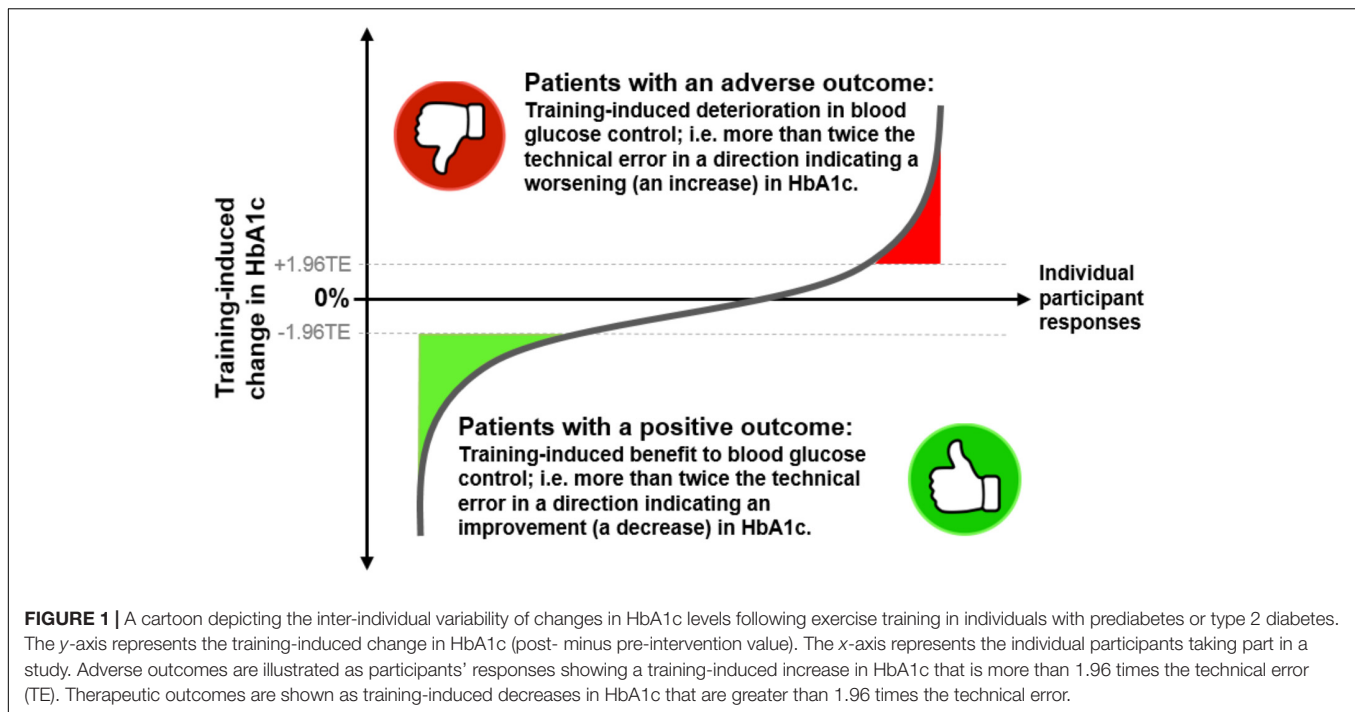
Patients with an adverse outcome:
Training-induced deterioration in blood glucose control; i.e. more than twice the technical error in a direction indicating a worsening (an increase) in HbA1c.

Training-induced change in HbA1c

+1.96TE
0%
-1.96TE

Individual participant responses

Patients with a positive outcome:
Training-induced benefit to blood glucose control; i.e. more than twice the technical error in a direction indicating an improvement (a decrease) in HbA1c.

**FIGURE 1 |** A cartoon depicting the inter-individual variability of changes in HbA1c levels following exercise training in individuals with prediabetes or type 2 diabetes. The *y*-axis represents the training-induced change in HbA1c (post- minus pre-intervention value). The *x*-axis represents the individual participants taking part in a study. Adverse outcomes are illustrated as participants' responses showing a training-induced increase in HbA1c that is more than 1.96 times the technical error (TE). Therapeutic outcomes are shown as training-induced decreases in HbA1c that are greater than 1.96 times the technical error.